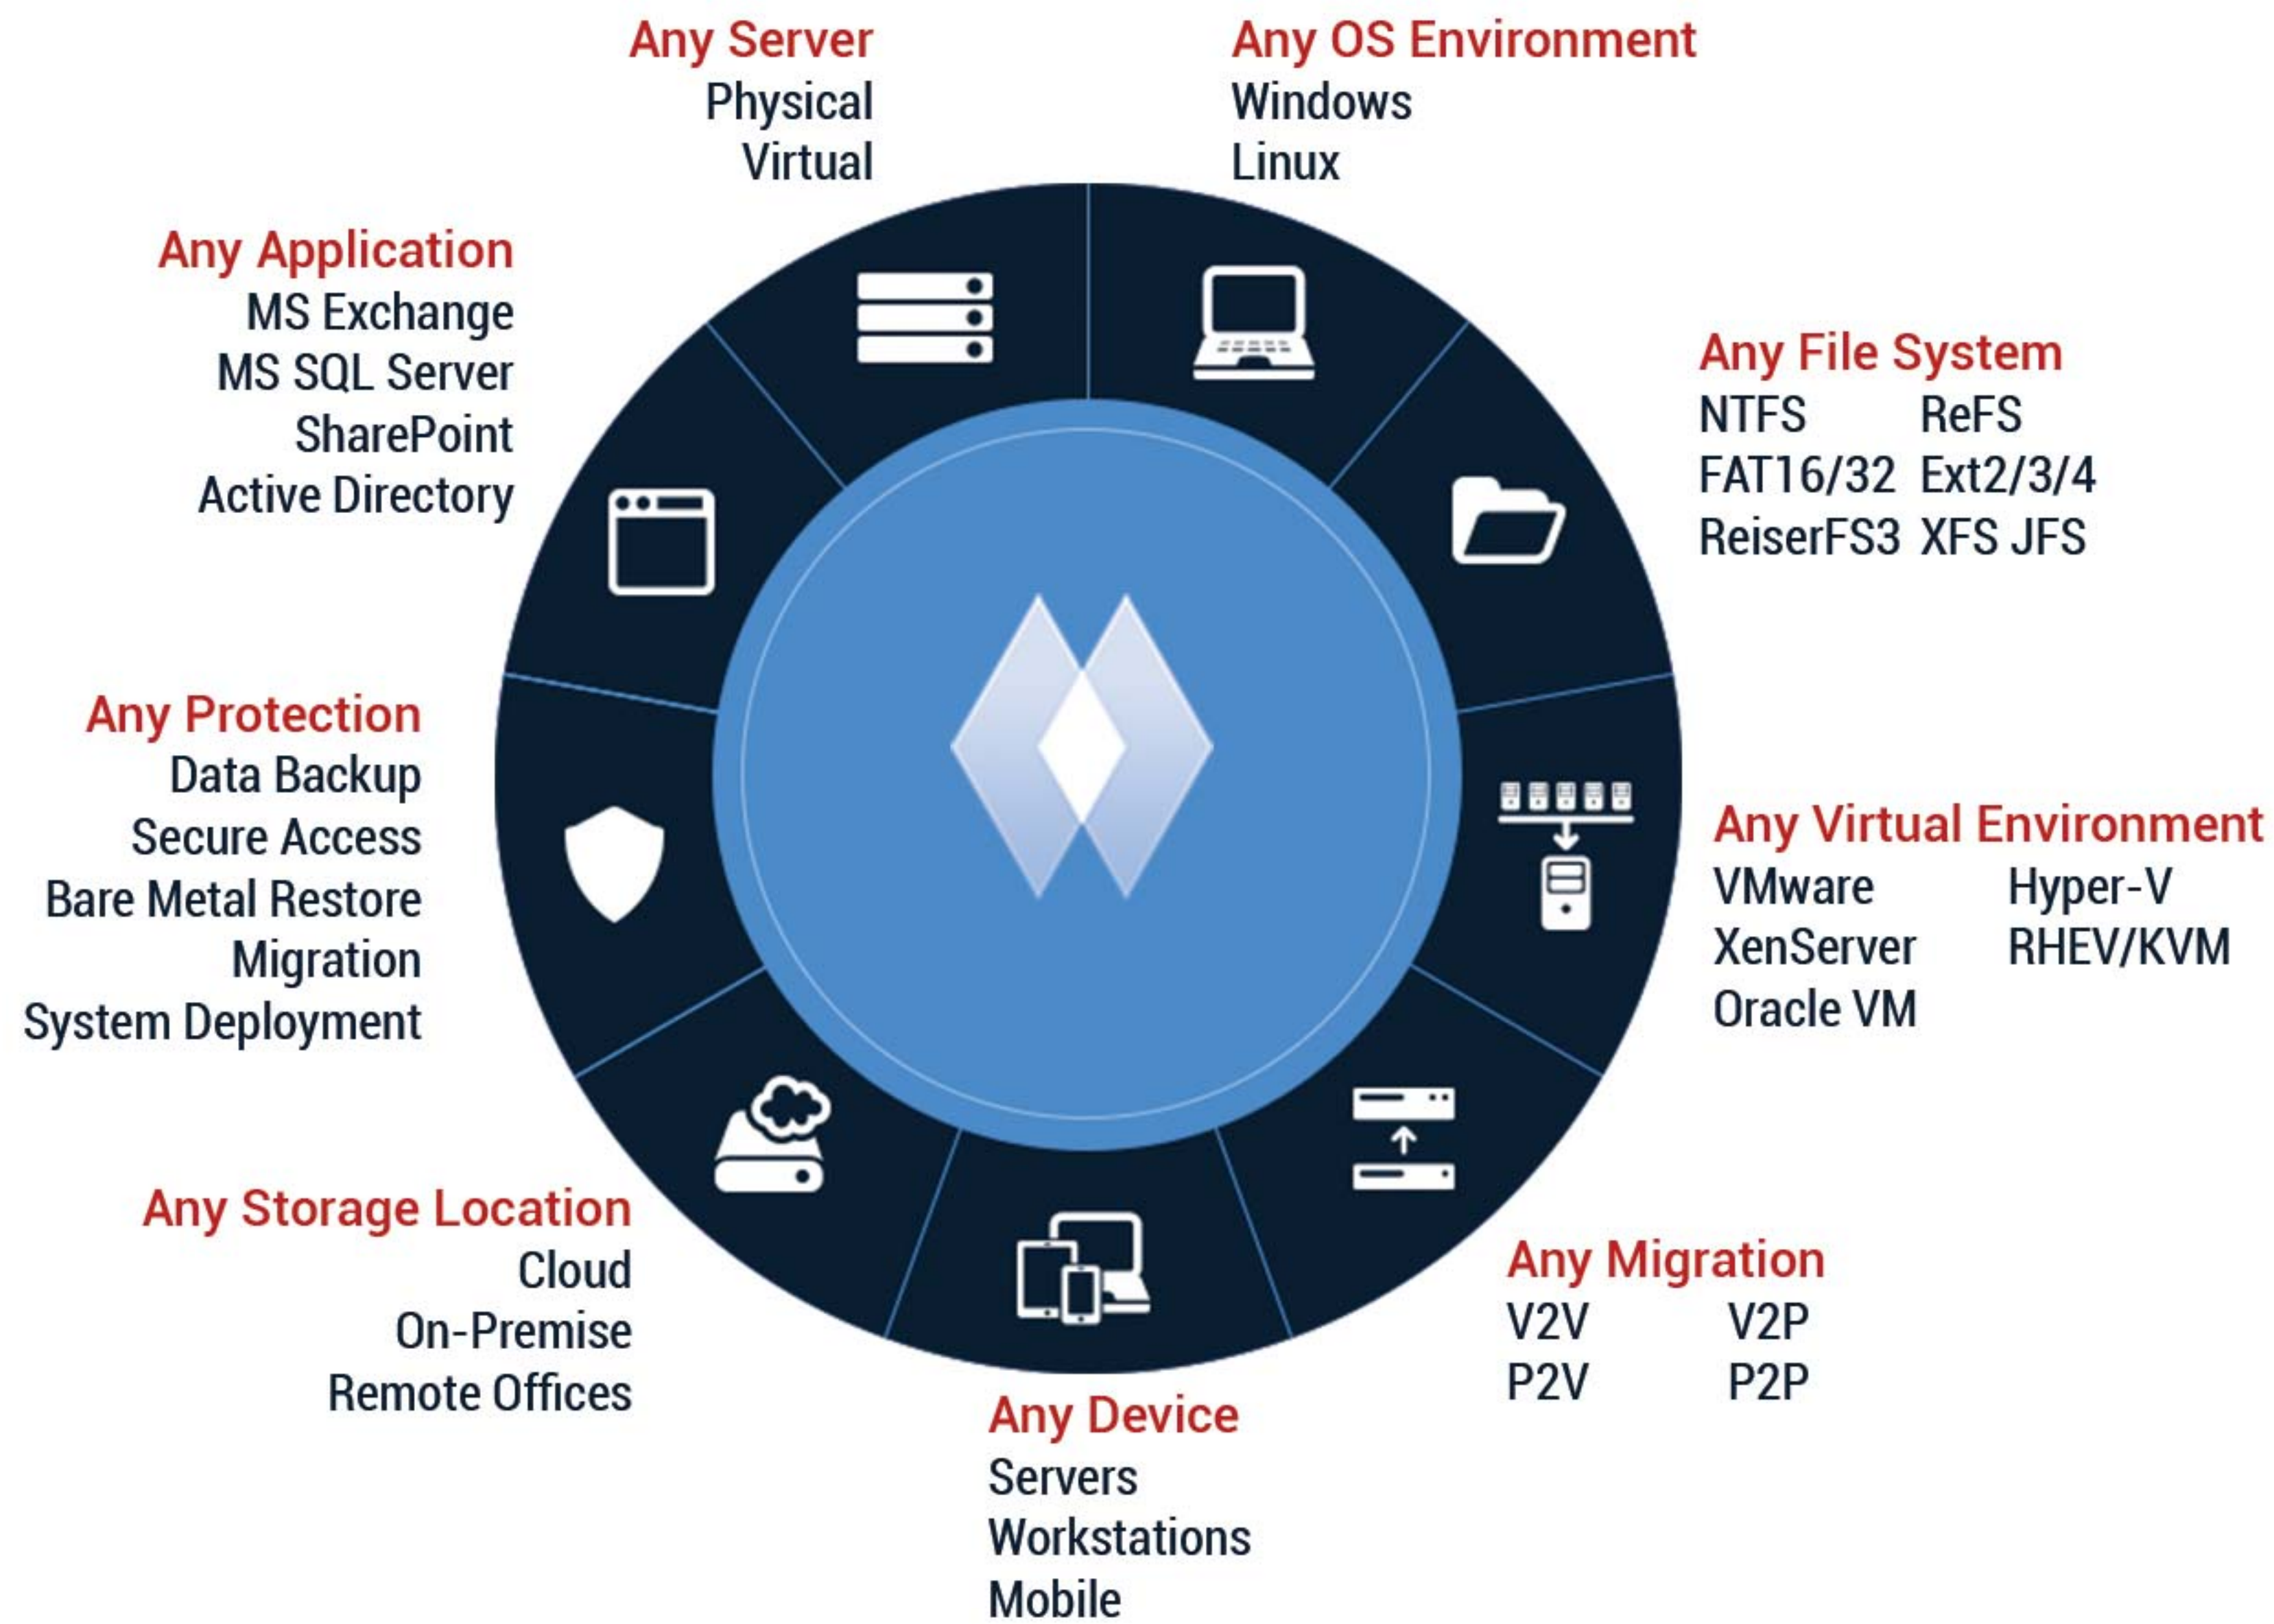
Any Server
Physical
Virtual

Any OS Environment
Windows
Linux

Any File System
NTFS ReFS
FAT16/32 Ext2/3/4
ReiserFS3 XFS JFS

Any Virtual Environment
VMware Hyper-V
XenServer RHEV/KVM
Oracle VM

Any Migration
V2V V2P
P2V P2P

Any Device
Servers
Workstations
Mobile

Any Storage Location
Cloud
On-Premise
Remote Offices

Any Protection
Data Backup
Secure Access
Bare Metal Restore
Migration
System Deployment

Any Application
MS Exchange
MS SQL Server
SharePoint
Active Directory